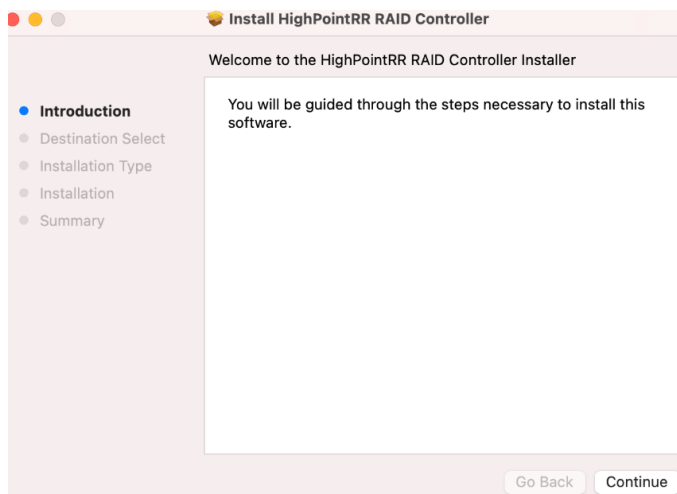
Install HighPointRR RAID Controller

Welcome to the HighPointRR RAID Controller Installer

Introduction
Destination Select
Installation Type
Installation
Summary

You will be guided through the steps necessary to install this software.

Go Back
Continue